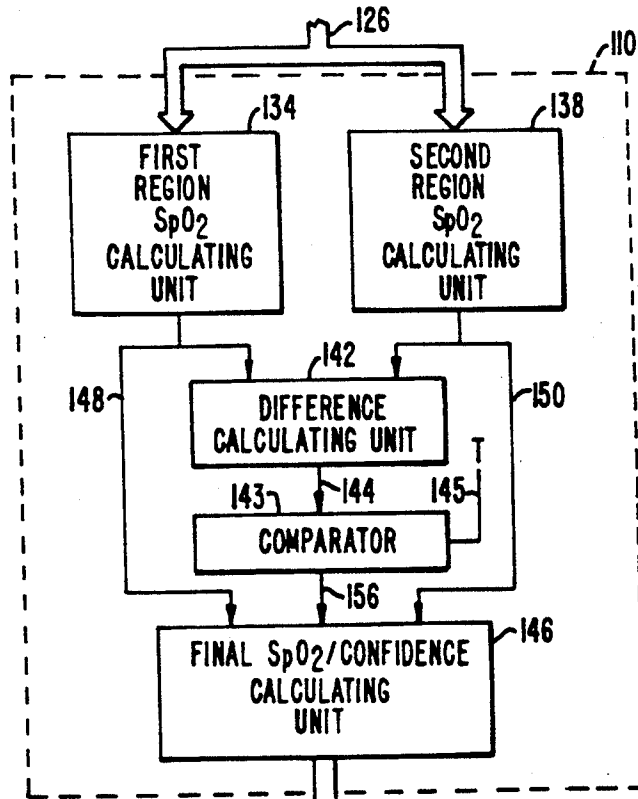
126

110

134

FIRST REGION $SpO_2$ CALCULATING UNIT

138

SECOND REGION $SpO_2$ CALCULATING UNIT

142

148

DIFFERENCE CALCULATING UNIT

150

T

143

144

145

COMPARATOR

156

146

FINAL $SpO_2$/CONFIDENCE CALCULATING UNIT